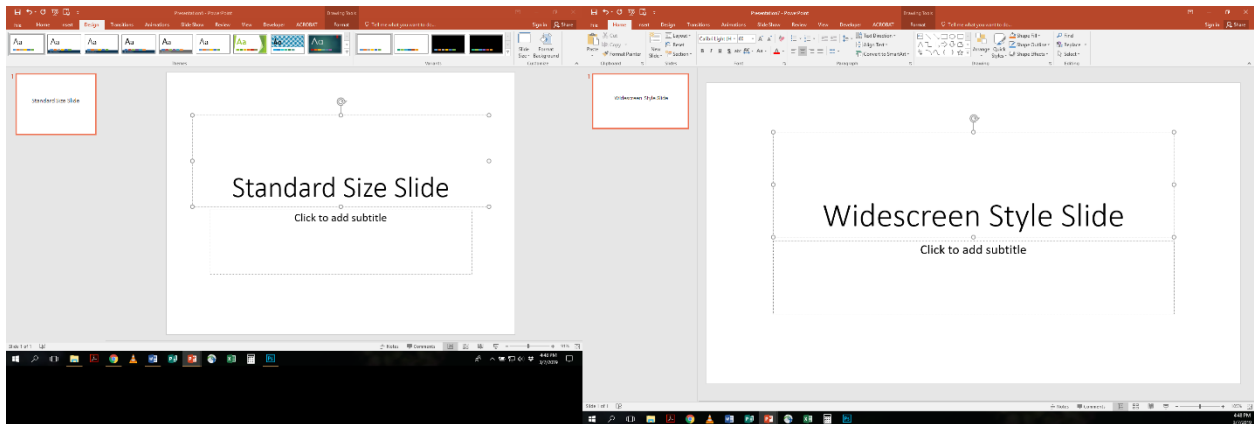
Presentation1 - PowerPoint

Drawing Tools

File Home Insert Design Transitions Animations Slide Show Review View Developer ACROBAT Format Tell me what you want to do...

Sign in Share

Themes

Variants

Slide Size Format Background

Customize

Standard Size Slide

Standard Size Slide

Click to add subtitle

Slide 1 of 1

Notes Comments

Presentation1 - PowerPoint

Drawing Tools

File Home Insert Design Transitions Animations Slide Show Review View Developer ACROBAT Format Tell me what you want to do...

Sign in Share

Paste Cut Copy Format Painter

Clipboard

New Slide Layout Reset Section

Slides

Font

Paragraph

Text Direction Align Text Convert to SmartArt

Drawing

Arrange Quick Styles

Shape Fill Shape Outline Shape Effects

Find Replace Select

Editing

Widescreen Style Slide

Widescreen Style Slide

Click to add subtitle

Slide 1 of 1

Notes Comments